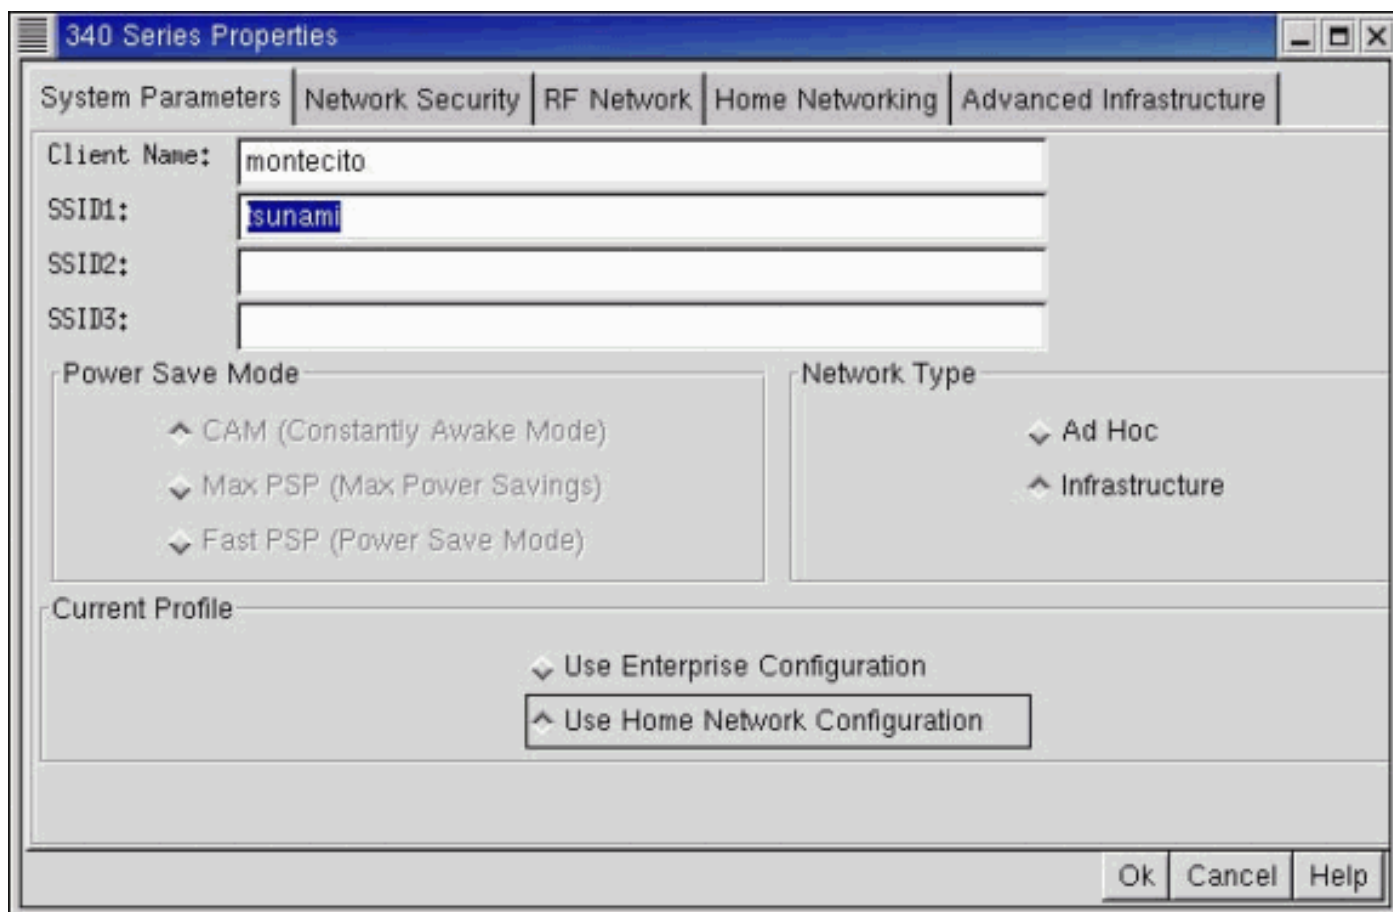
340 Series Properties

System Parameters | Network Security | RF Network | Home Networking | Advanced Infrastructure

Client Name: montecito
SSID1: tsunami
SSID2:
SSID3:

Power Save Mode
CAM (Constantly Awake Mode)
Max PSP (Max Power Savings)
Fast PSP (Power Save Mode)

Network Type
Ad Hoc
Infrastructure

Current Profile
Use Enterprise Configuration
Use Home Network Configuration

Ok Cancel Help